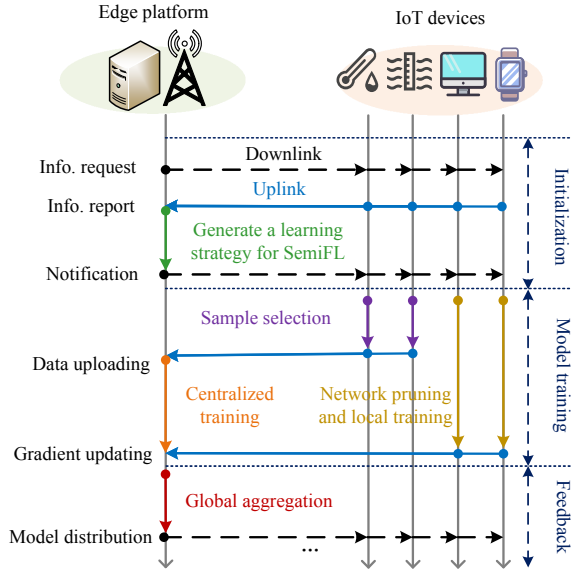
Edge platform

IoT devices

Info. request

Downlink

Uplink

Info. report

Generate a learning strategy for SemiFL

Notification

Initialization

Sample selection

Data uploading

Centralized training

Network pruning and local training

Model training

Gradient updating

Global aggregation

Feedback

Model distribution

...